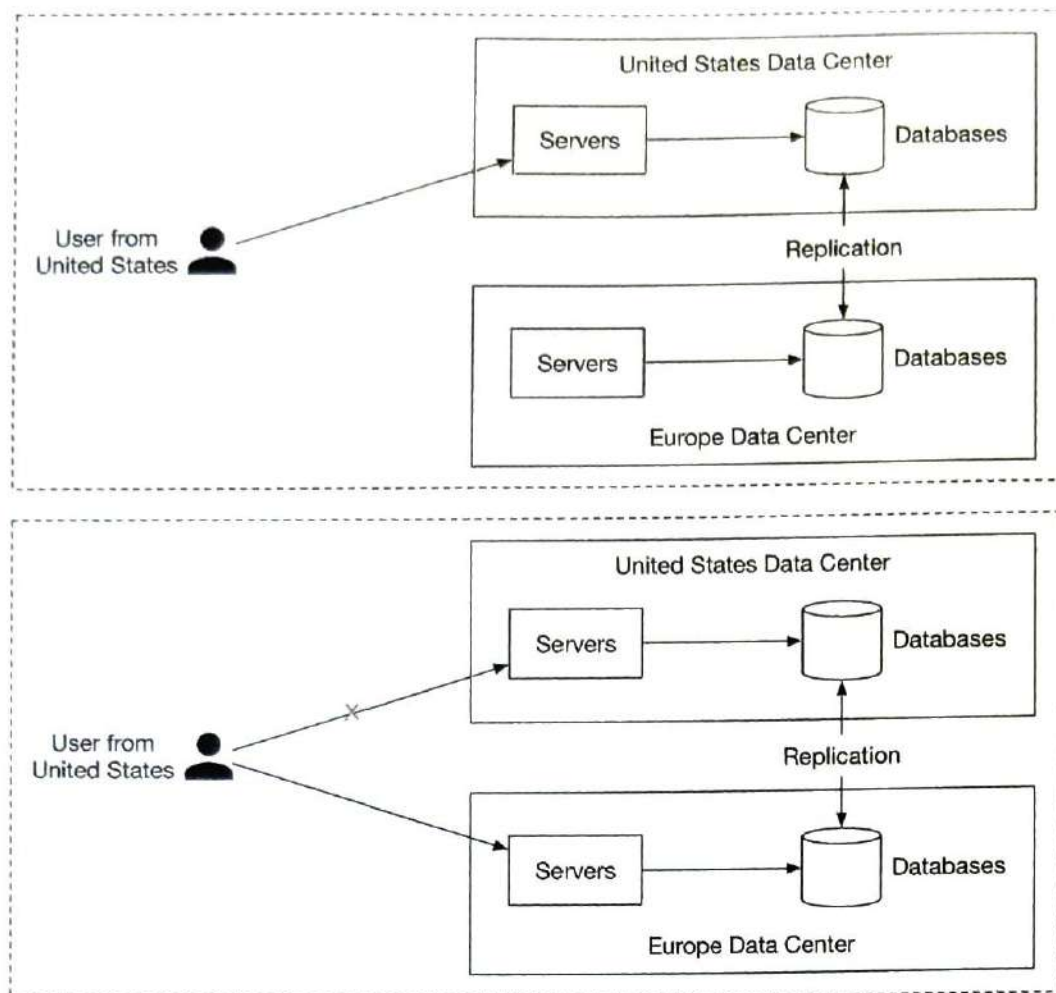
United States Data Center

Servers

Databases

User from United States

Replication

Servers

Databases

Europe Data Center

United States Data Center

Servers

Databases

User from United States

Replication

Servers

Databases

Europe Data Center